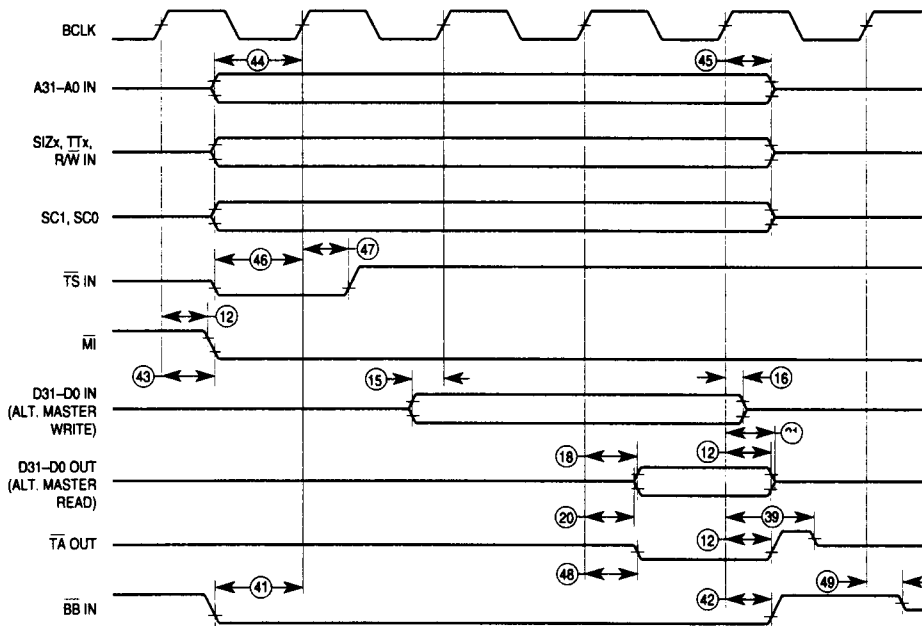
BCLK

44

45

A31–A0 IN

SIZx, $\overline{TT}$x, R/$\overline{W}$ IN

SC1, SC0

46

47

$\overline{TS}$ IN

12

$\overline{MI}$

43

15

16

D31–D0 IN (ALT. MASTER WRITE)

12

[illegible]

18

D31–D0 OUT (ALT. MASTER READ)

20

39

12

$\overline{TA}$ OUT

48

41

42

49

$\overline{BB}$ IN